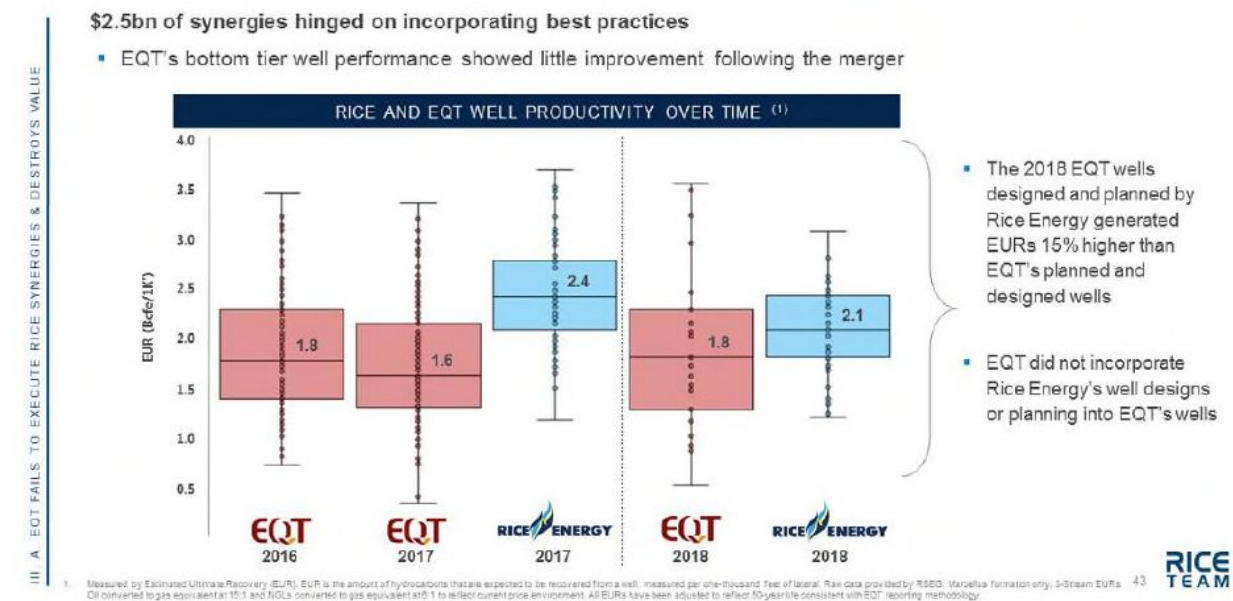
III. A EQT FAILS TO EXECUTE RICE SYNERGIES & DESTROYS VALUE

$2.5bn of synergies hinged on incorporating best practices

- EQT's bottom tier well performance showed little improvement following the merger

RICE AND EQT WELL PRODUCTIVITY OVER TIME (1)

EUR (Bcfe/1K')

4.0
3.5
3.0
2.5
2.0
1.5
1.0
0.5

1.8
1.6
2.4
1.8
2.1

EQT
2016
EQT
2017
RICE ENERGY
2017
EQT
2018
RICE ENERGY
2018

- The 2018 EQT wells designed and planned by Rice Energy generated EURs 15% higher than EQT's planned and designed wells

- EQT did not incorporate Rice Energy's well designs or planning into EQT's wells

1. Measured by Estimated Ultimate Recovery (EUR). EUR is the amount of hydrocarbons that are expected to be recovered from a well, measured per one-thousand feet of lateral. Raw data provided by RSEG. Marcellus formation only; 3-Stream EURs. Oil converted to gas equivalent at 15:1 and NGLs converted to gas equivalent at 6:1 to reflect current price environment. All EURs have been adjusted to reflect 50-year life consistent with EQT reporting methodology.

43

RICE TEAM